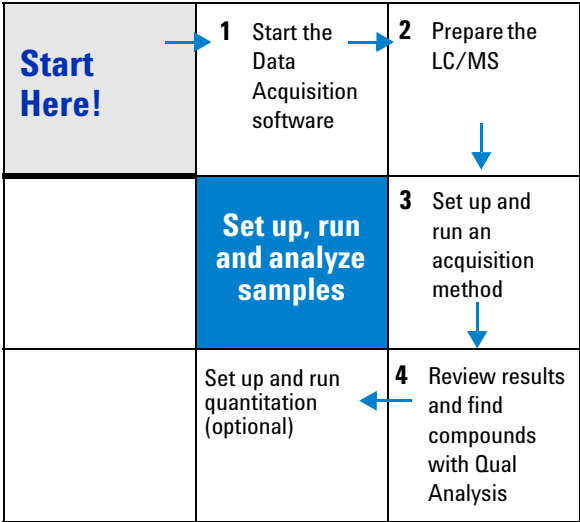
Start Here!

1 Start the Data Acquisition software

2 Prepare the LC/MS

Set up, run and analyze samples

3 Set up and run an acquisition method

Set up and run quantitation (optional)

4 Review results and find compounds with Qual Analysis